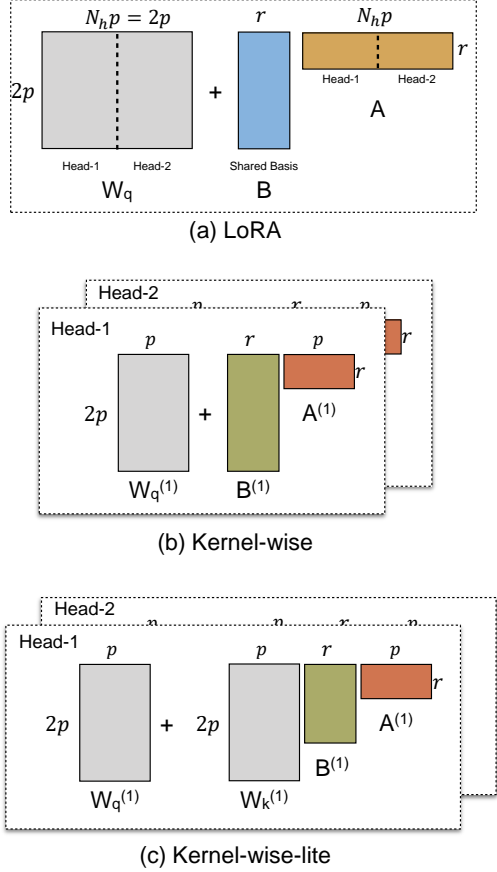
$N_h p = 2p$

$r$

$N_h p$

$2p$

+

$r$

Head-1 Head-2

A

Head-1 Head-2

Shared Basis

$W_q$

B

(a) LoRA

Head-2

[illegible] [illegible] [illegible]

$r$

Head-1

$p$

$r$

$p$

$r$

$2p$

+

$A^{(1)}$

$W_q^{(1)}$

$B^{(1)}$

(b) Kernel-wise

Head-2

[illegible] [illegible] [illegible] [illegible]

Head-1

$p$

$p$

$r$

$p$

$r$

$2p$

+

$2p$

$A^{(1)}$

$B^{(1)}$

$W_q^{(1)}$

$W_k^{(1)}$

(c) Kernel-wise-lite